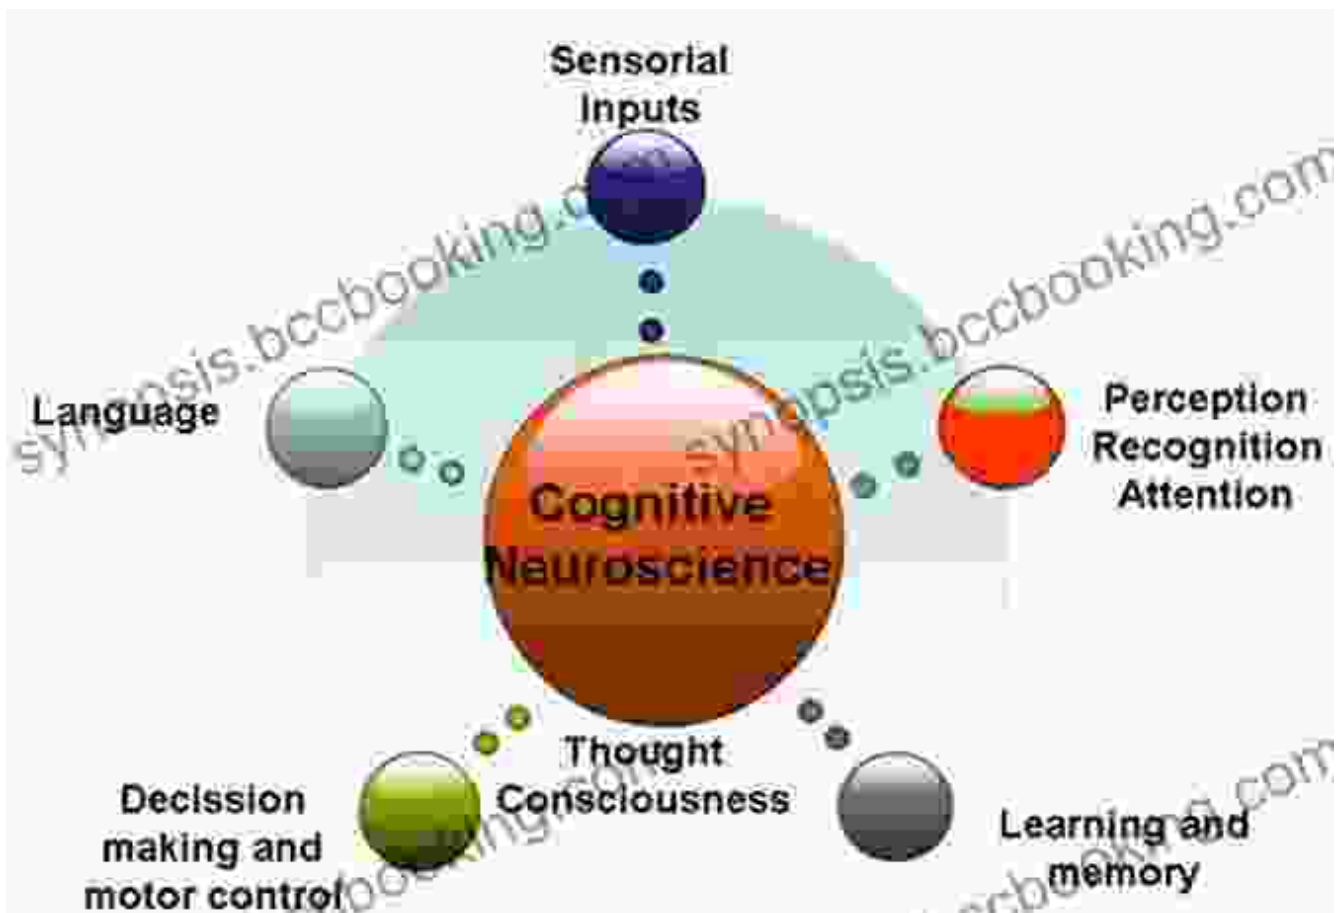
Sensorial Inputs

Language

Perception
Recognition
Attention

Cognitive Neuroscience

Thought
Consciousness

Decission making and motor control

Learning and memory

synopsis.bccbooking.com

synopsis.bccbooking.com